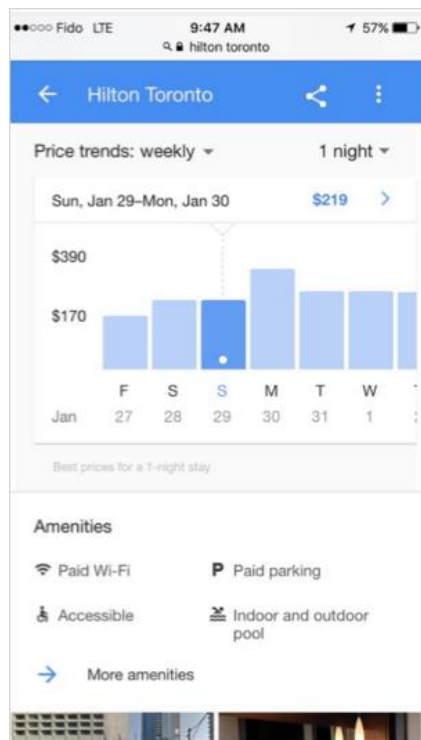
●●○○○ Fido LTE 9:47 AM 57%
hilton toronto

← Hilton Toronto

Price trends: weekly ▾ 1 night ▾

Sun, Jan 29–Mon, Jan 30 $219 >

$390

$170

F S S M T W T
Jan 27 28 29 30 31 1 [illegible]

Best prices for a 1-night stay

Amenities

Paid Wi-Fi
P Paid parking
Accessible
Indoor and outdoor pool

→ More amenities